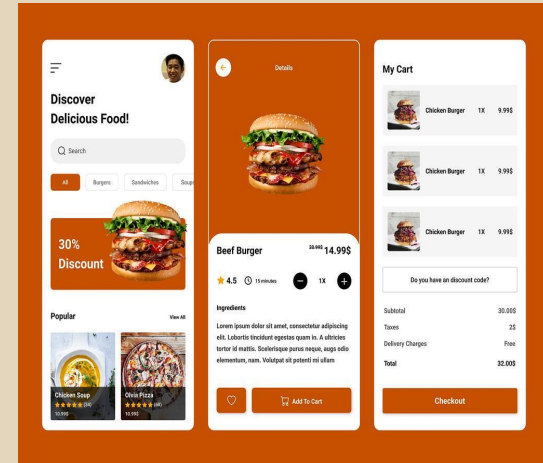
Discover Delicious Food!

Search

All
Burgers
Sandwiches
Soups

30% Discount

Popular
View All

Chicken Soup
★★★★★ (24)
10.99$

Olivia Pizza
★★★★★ (48)
10.99$

Details

Beef Burger
20.99$ 14.99$

4.5
15 minutes
1X

Ingredients

Lorem ipsum dolor sit amet, consectetur adipiscing elit. Lobortis tincidunt egestas quam in. A ultricies tortor id mattis. Scelerisque purus neque, augs odio elementum, nam. Volutpat sit potenti mi ullam

Add To Cart

My Cart

Chicken Burger 1X 9.99$

Chicken Burger 1X 9.99$

Chicken Burger 1X 9.99$

Do you have an discount code?

Subtotal 30.00$
Taxes 2$
Delivery Charges Free
Total 32.00$

Checkout